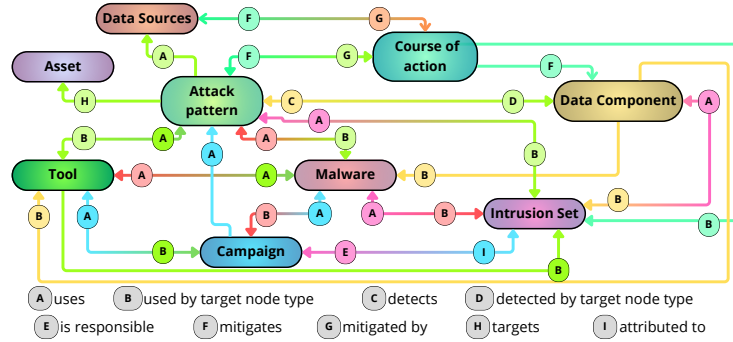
Data Sources
F
G
Course of action
F
G
A
F
Asset
Attack pattern
C
D
Data Component
H
A
A
B
A
A
B
B
Tool
A
A
Malware
B
B
A
B
B
A
A
B
Intrusion Set
B
B
Campaign
E
I
B
A uses
B used by target node type
C detects
D detected by target node type
E is responsible
F mitigates
G mitigated by
H targets
I attributed to